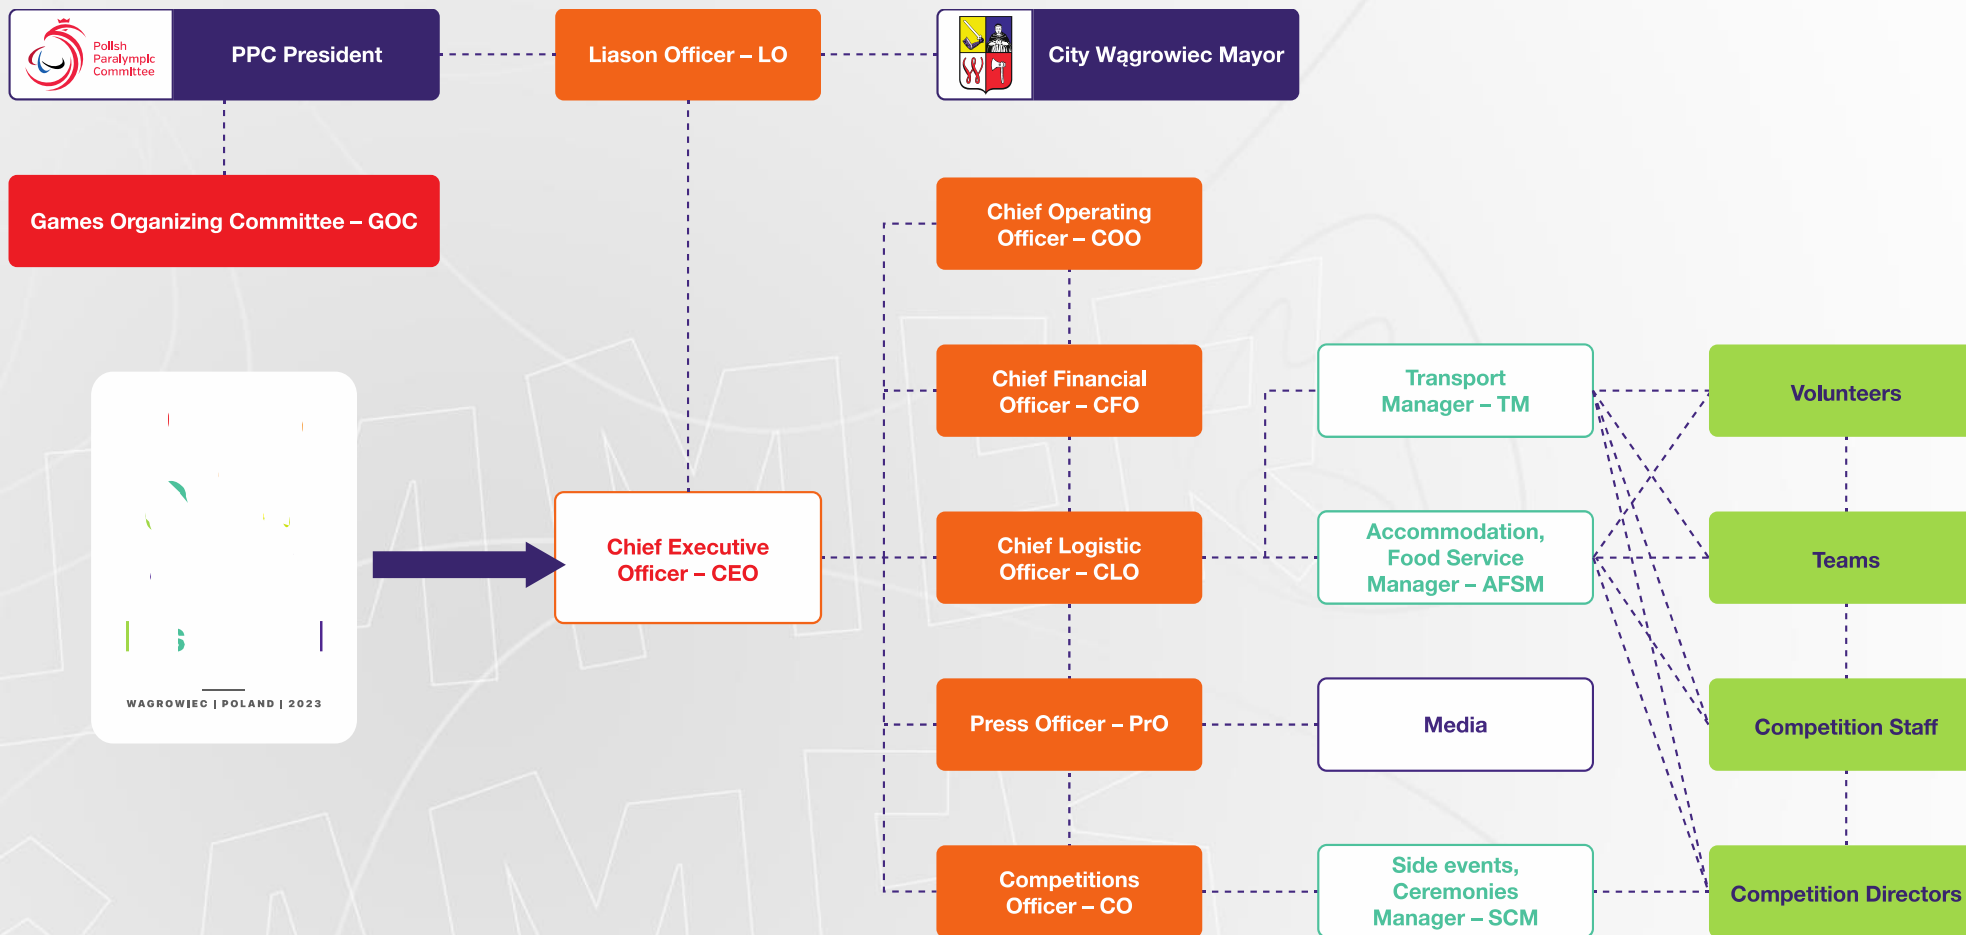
Polish Paralympic Committee

PPC President

Liason Officer – LO

City Wągrowiec Mayor

Games Organizing Committee – GOC

Chief Operating Officer – COO

Chief Financial Officer – CFO

Transport Manager – TM

Volunteers

Chief Executive Officer – CEO

Chief Logistic Officer – CLO

Accommodation, Food Service Manager – AFSM

Teams

WAGROWIEC | POLAND | 2023

Press Officer – PrO

Media

Competition Staff

Competitions Officer – CO

Side events, Ceremonies Manager – SCM

Competition Directors